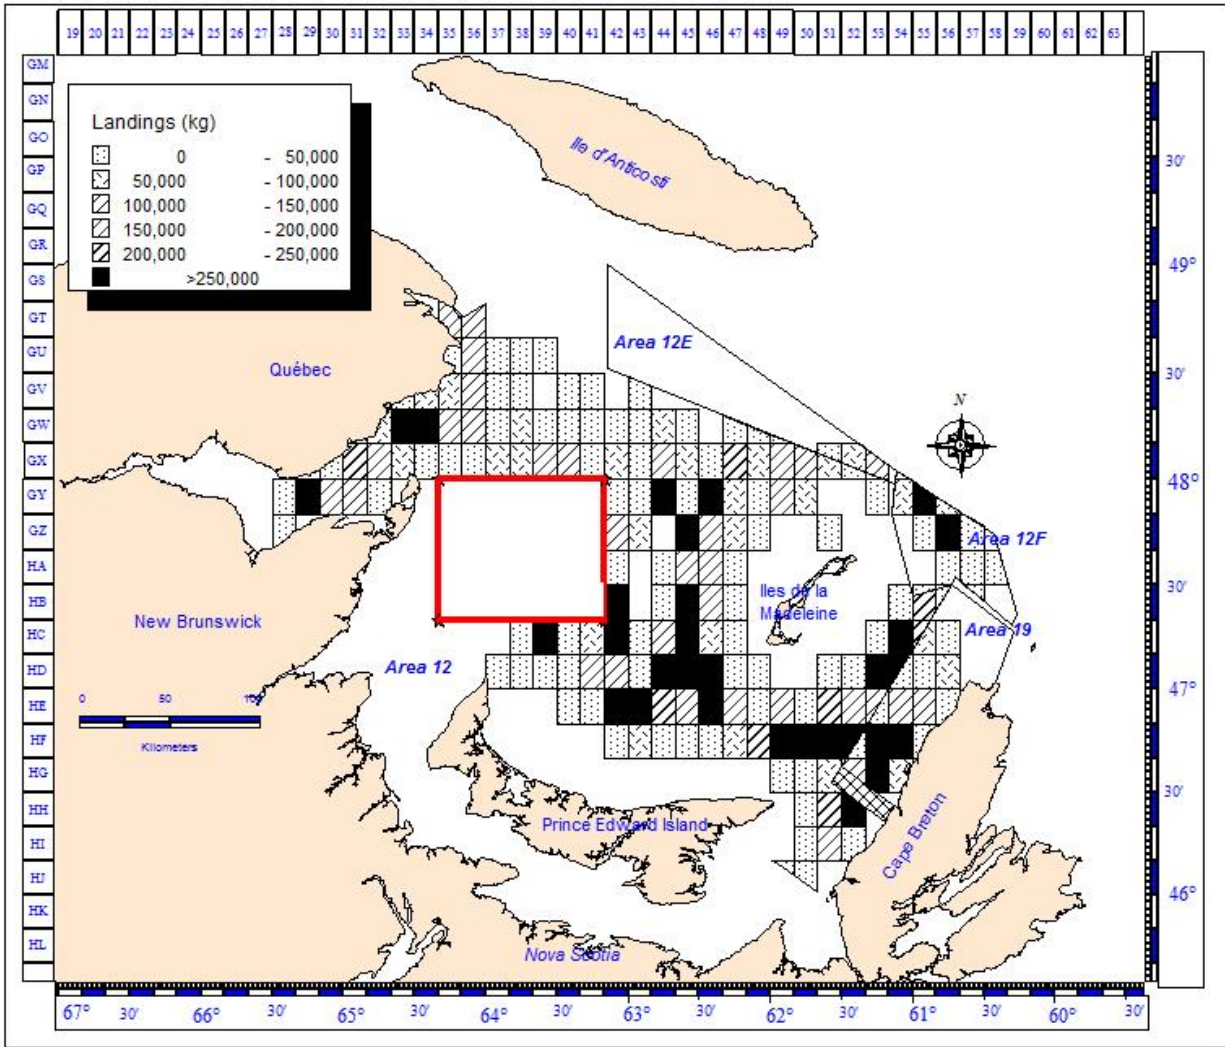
19 20 21 22 23 24 25 26 27 28 29 30 31 32 33 34 35 36 37 38 39 40 41 42 43 44 45 46 47 48 49 50 51 52 53 54 55 56 57 58 59 60 61 62 63

GM
GN
GO
GP
GQ
GR
GS
GT
GU
GV
GW
GX
GY
GZ
HA
HB
HC
HD
HE
HF
HG
HH
HI
HJ
HK
HL

Landings (kg)

| | | |
|---|---|---|
| | 0 | - 50,000 |
| | 50,000 | - 100,000 |
| | 100,000 | - 150,000 |
| | 150,000 | - 200,000 |
| | 200,000 | - 250,000 |
| | >250,000 | |

Ile d'Anticosti

Area 12E

Québec

N

Area 12F

Iles de la Madeleine

Area 19

New Brunswick

Area 12

0 50 100
Kilometers

Prince Edward Island

Cape Breton

Nova Scotia

30'
49°
30'
48°
30'
47°
30'
46°

67° 30' 66° 30' 65° 30' 64° 30' 63° 30' 62° 30' 61° 30' 60° 30'